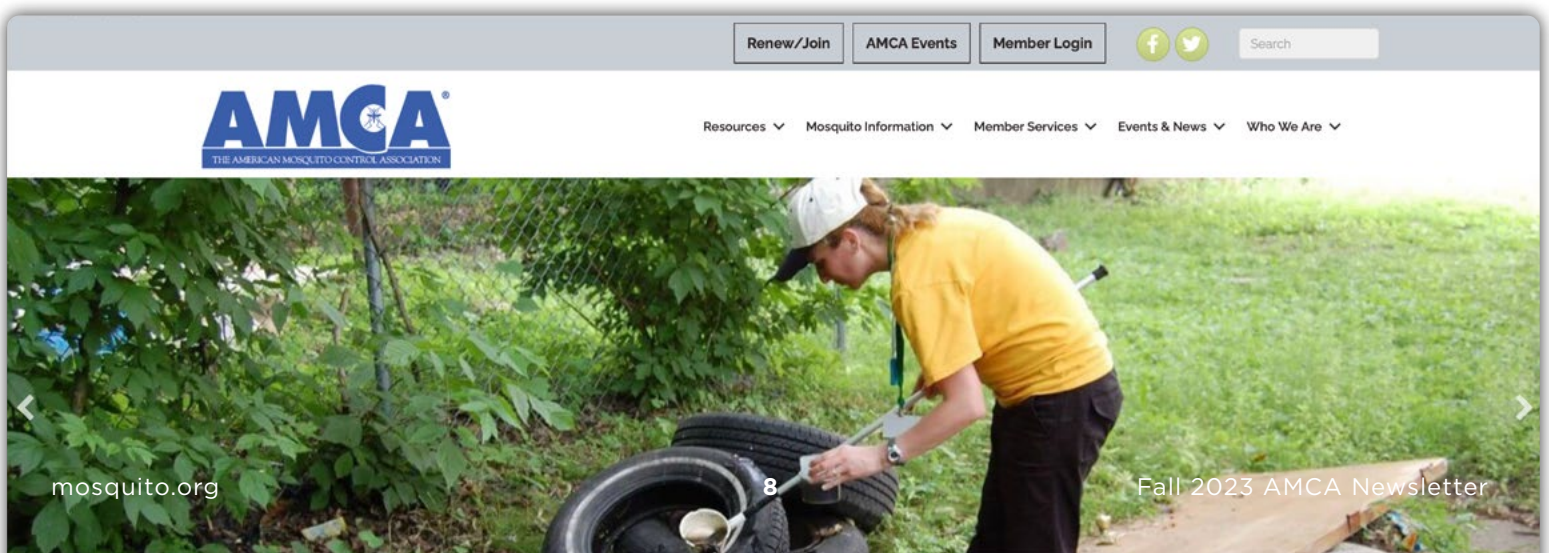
Renew/Join AMCA Events Member Login

Search

AMCA®
THE AMERICAN MOSQUITO CONTROL ASSOCIATION

Resources Mosquito Information Member Services Events & News Who We Are

mosquito.org 8 Fall 2023 AMCA Newsletter